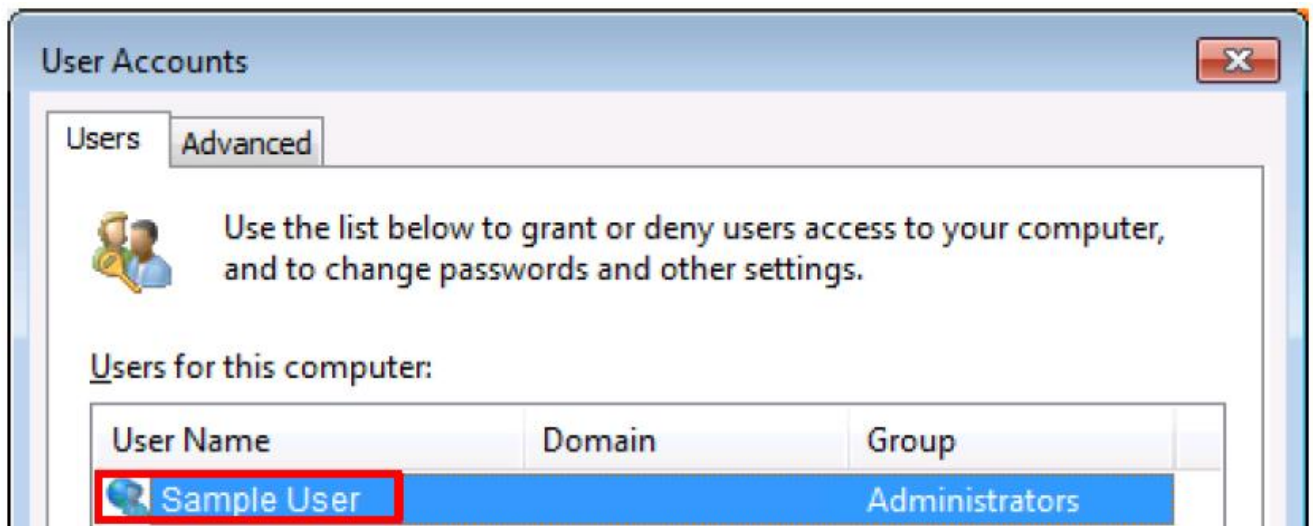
User Accounts

Users | Advanced

Use the list below to grant or deny users access to your computer, and to change passwords and other settings.

Users for this computer:

| User Name | Domain | Group |
|---|---|---|
| Sample User | | Administrators |